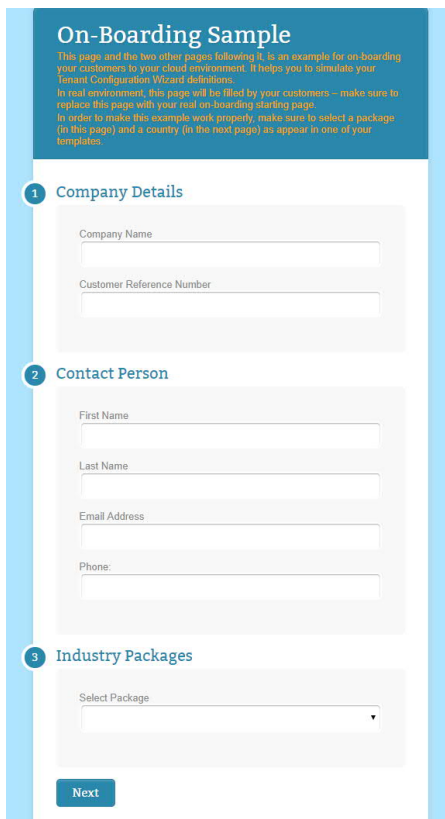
On-Boarding Sample

This page and the two other pages following it, is an example for on-boarding your customers to your cloud environment. It helps you to simulate your Tenant Configuration Wizard definitions.
In real environment, this page will be filled by your customers – make sure to replace this page with your real on-boarding starting page.
In order to make this example work properly, make sure to select a package (in this page) and a country (in the next page) as appear in one of your templates.

1 Company Details

Company Name

Customer Reference Number

2 Contact Person

First Name

Last Name

Email Address

Phone:

3 Industry Packages

Select Package

Next